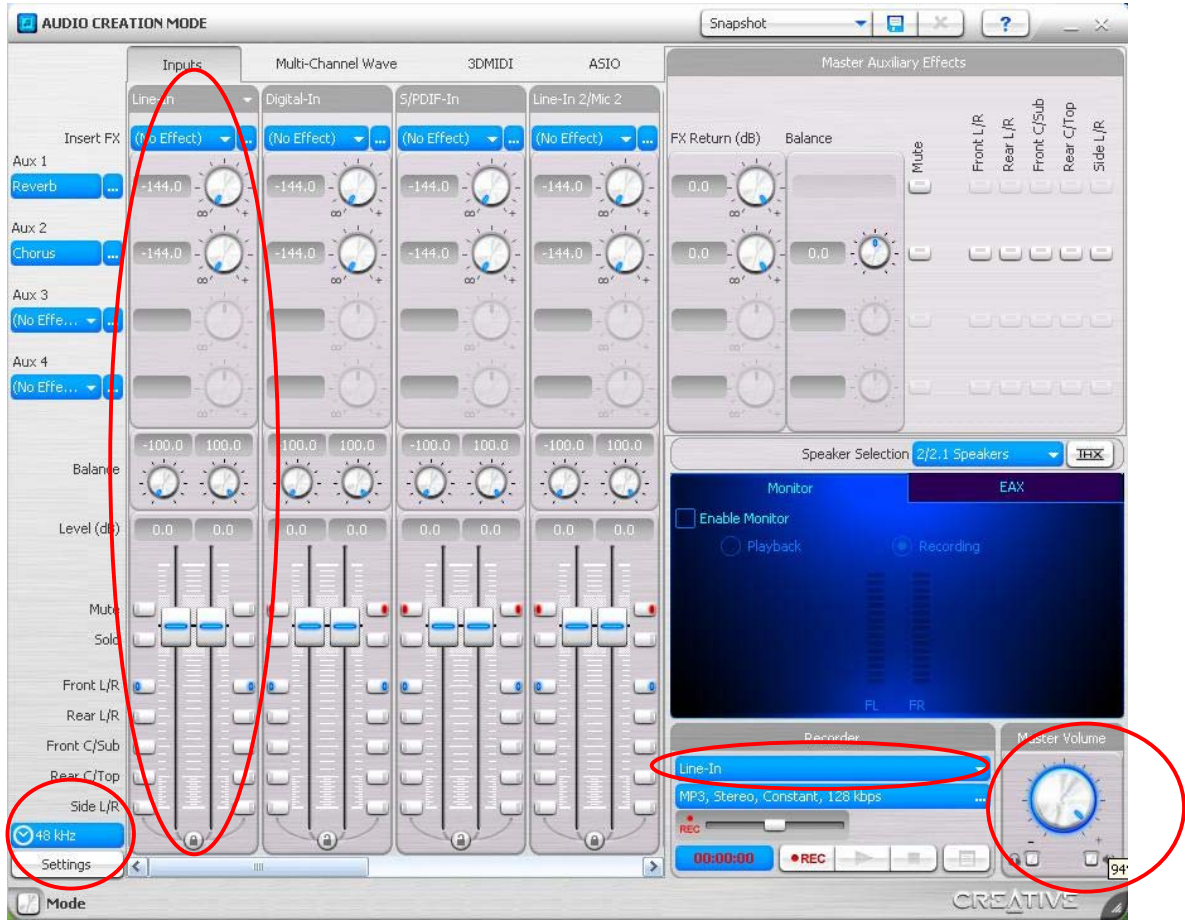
AUDIO CREATION MODE

Snapshot

?

Inputs | Multi-Channel Wave | 3DMIDI | ASIO

Master Auxiliary Effects

Line-In | Digital-In | S/PDIF-In | Line-In 2/Mic 2

Insert FX
(No Effect) (No Effect) (No Effect) (No Effect)

FX Return (dB) Balance Mute Front L/R Rear L/R Front C/Sub Rear C/Top Side L/R

Aux 1
Reverb
-144.0 -144.0 -144.0 -144.0
0.0

Aux 2
Chorus
-144.0 -144.0 -144.0 -144.0
0.0 0.0

Aux 3
(No Effe...

Aux 4
(No Effe...

-100.0 100.0 -100.0 100.0 -100.0 100.0 -100.0 100.0

Balance

Speaker Selection 2/2.1 Speakers THX

Level (dB)
0.0 0.0 0.0 0.0 0.0 0.0 0.0 0.0

Monitor | EAX
Enable Monitor
Playback Recording

Mute
Solo

Front L/R
Rear L/R
Front C/Sub
Rear C/Top
Side L/R

FL FR

Recorder
Line-In
MP3, Stereo, Constant, 128 kbps
REC
00:00:00 ●REC

Master Volume
94

48 kHz
Settings

Mode

CREATIVE